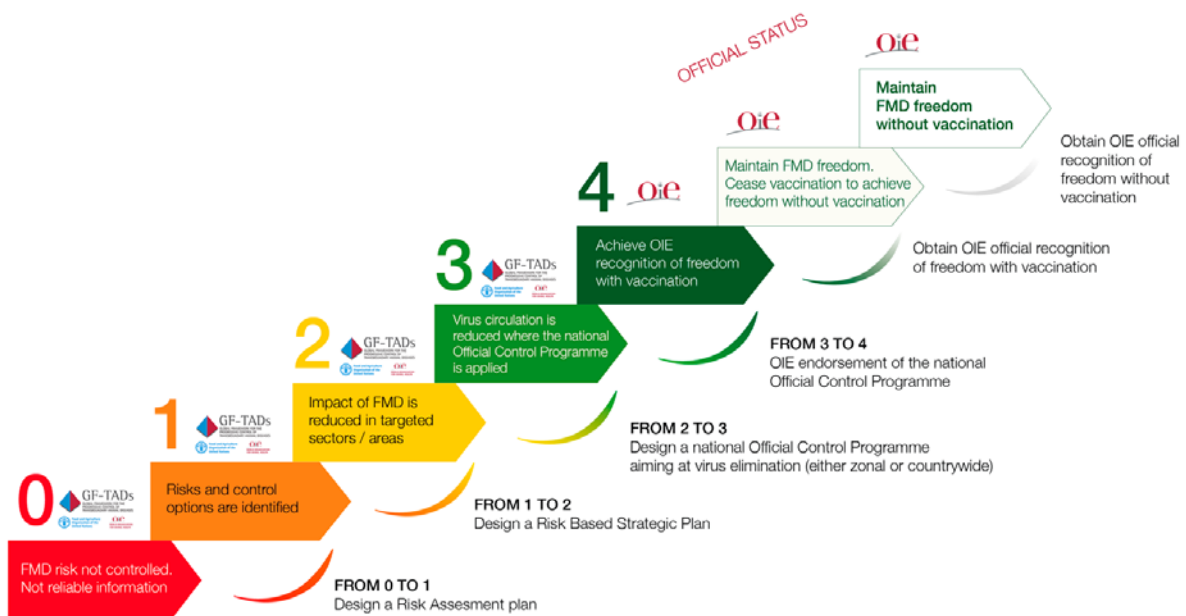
OFFICIAL STATUS

OIE

Maintain FMD freedom without vaccination

Obtain OIE official recognition of freedom without vaccination

OIE

Maintain FMD freedom. Cease vaccination to achieve freedom without vaccination

4 OIE

Achieve OIE recognition of freedom with vaccination

Obtain OIE official recognition of freedom with vaccination

3 GF-TADs

Virus circulation is reduced where the national Official Control Programme is applied

FROM 3 TO 4
OIE endorsement of the national Official Control Programme

2 GF-TADs

Impact of FMD is reduced in targeted sectors / areas

FROM 2 TO 3
Design a national Official Control Programme aiming at virus elimination (either zonal or countrywide)

1 GF-TADs

Risks and control options are identified

FROM 1 TO 2
Design a Risk Based Strategic Plan

0 GF-TADs

FMD risk not controlled. Not reliable information

FROM 0 TO 1
Design a Risk Assesment plan